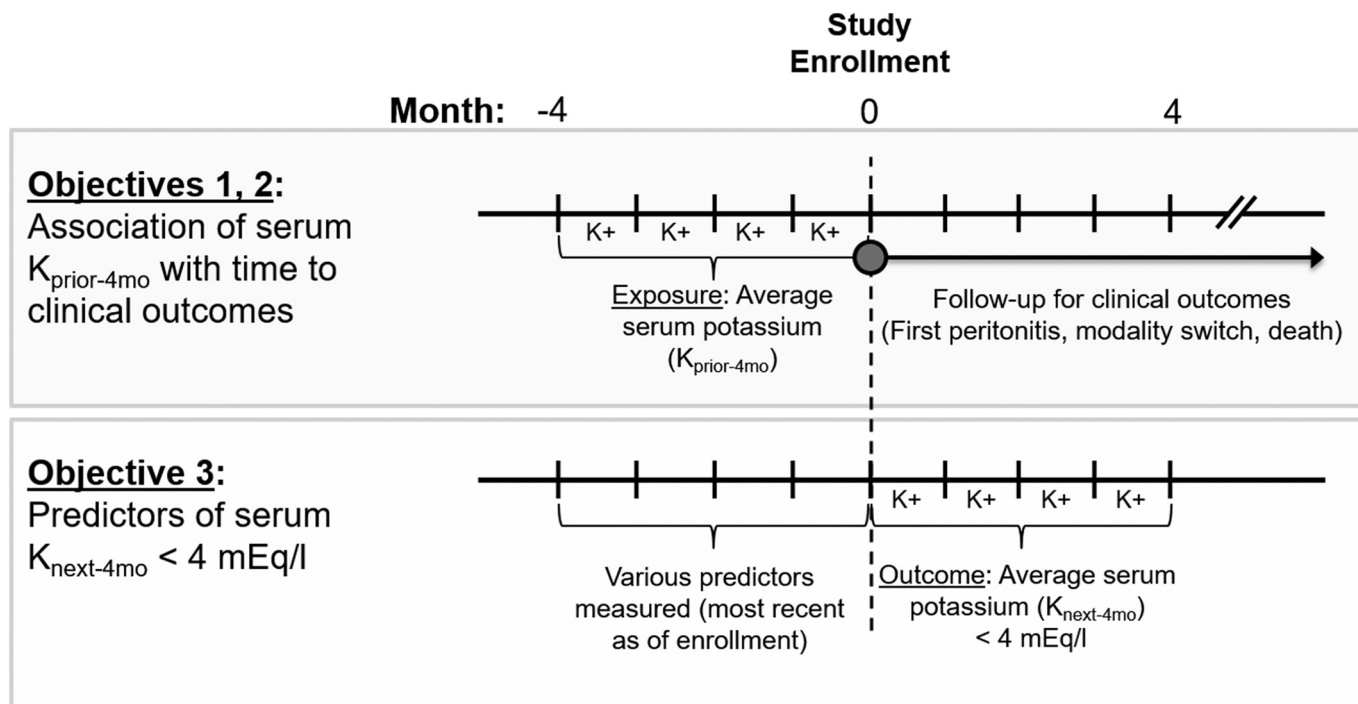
Study Enrollment

Month: -4 0 4

Objectives 1, 2: Association of serum $K_{prior\text{-}4mo}$ with time to clinical outcomes

K+ K+ K+ K+

Exposure: Average serum potassium ($K_{prior\text{-}4mo}$)

Follow-up for clinical outcomes (First peritonitis, modality switch, death)

Objective 3: Predictors of serum $K_{next\text{-}4mo}$ < 4 mEq/l

K+ K+ K+ K+

Various predictors measured (most recent as of enrollment)

Outcome: Average serum potassium ($K_{next\text{-}4mo}$) < 4 mEq/l